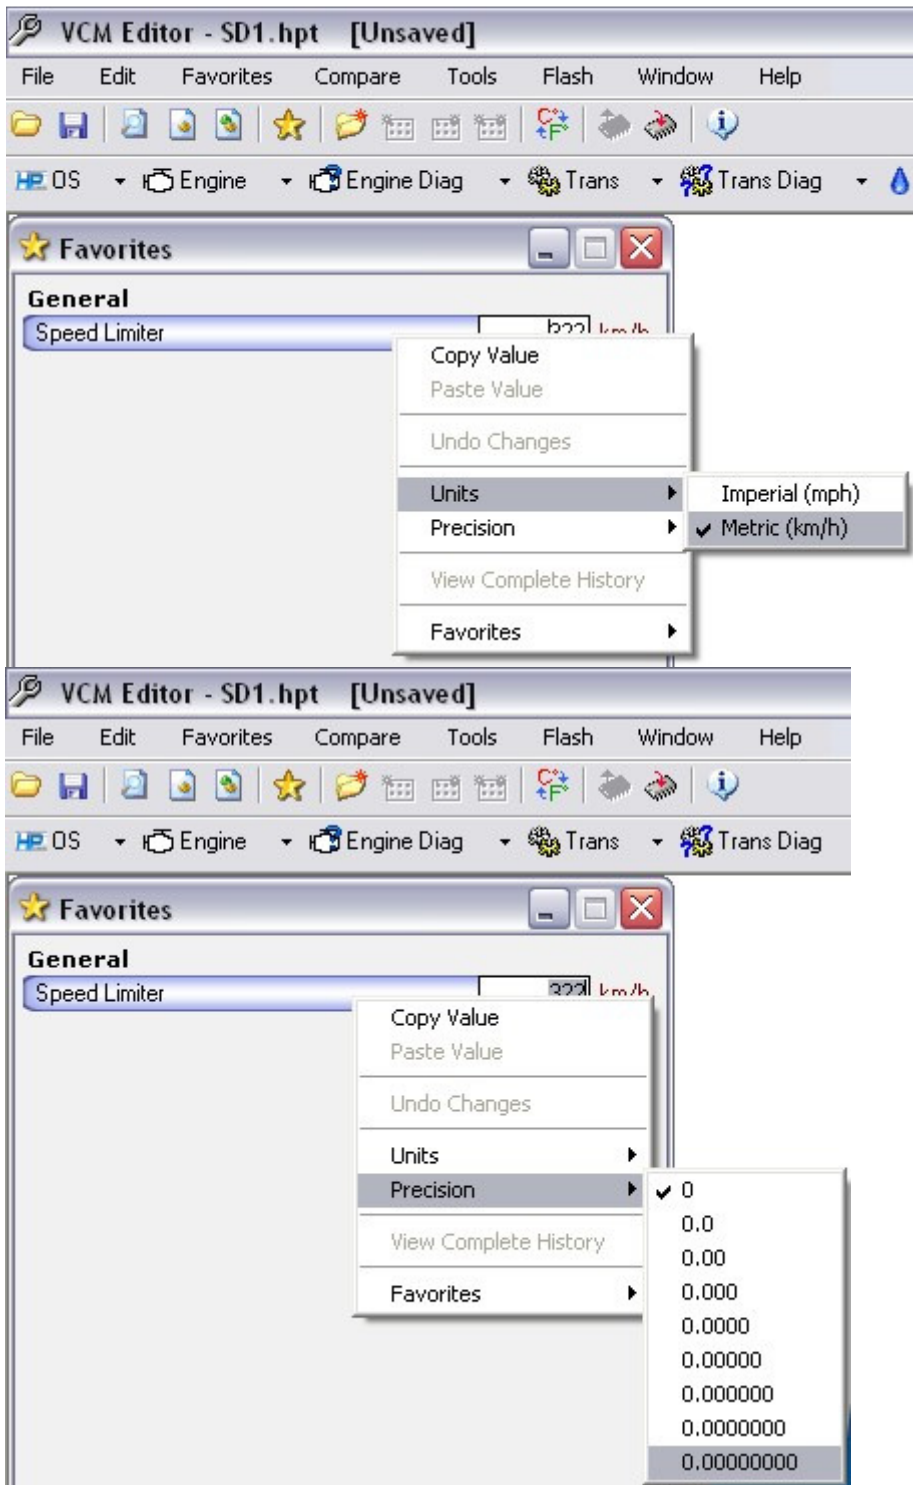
VCM Editor - SD1.hpt [Unsaved]

File Edit Favorites Compare Tools Flash Window Help

HP OS Engine Engine Diag Trans Trans Diag

Favorites

General

Speed Limiter 322 km/h

Copy Value
Paste Value
Undo Changes
Units
Precision
View Complete History
Favorites

Imperial (mph)
✔ Metric (km/h)

VCM Editor - SD1.hpt [Unsaved]

File Edit Favorites Compare Tools Flash Window Help

HP OS Engine Engine Diag Trans Trans Diag

Favorites

General

Speed Limiter 322 km/h

Copy Value
Paste Value
Undo Changes
Units
Precision
View Complete History
Favorites

✔ 0
0.0
0.00
0.000
0.0000
0.00000
0.000000
0.0000000
0.00000000